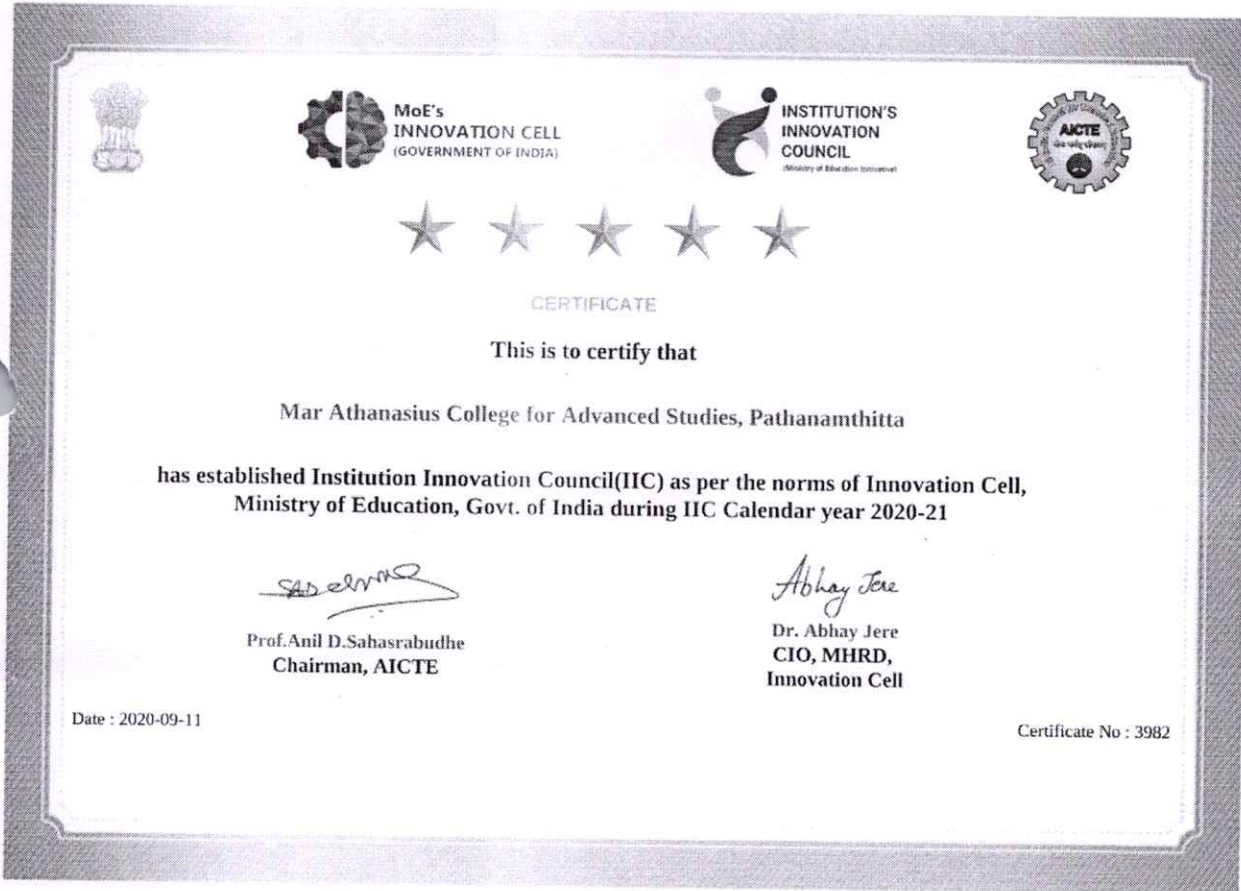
MoE's
INNOVATION CELL
(GOVERNMENT OF INDIA)

INSTITUTION'S
INNOVATION
COUNCIL
(Ministry of Education Initiative)

AICTE

CERTIFICATE

This is to certify that

Mar Athanasius College for Advanced Studies, Pathanamthitta

has established Institution Innovation Council(IIC) as per the norms of Innovation Cell, Ministry of Education, Govt. of India during IIC Calendar year 2020-21

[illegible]

Prof.Anil D.Sahasrabudhe
Chairman, AICTE

Abhay Jere

Dr. Abhay Jere
CIO, MHRD,
Innovation Cell

Date : 2020-09-11

Certificate No : 3982